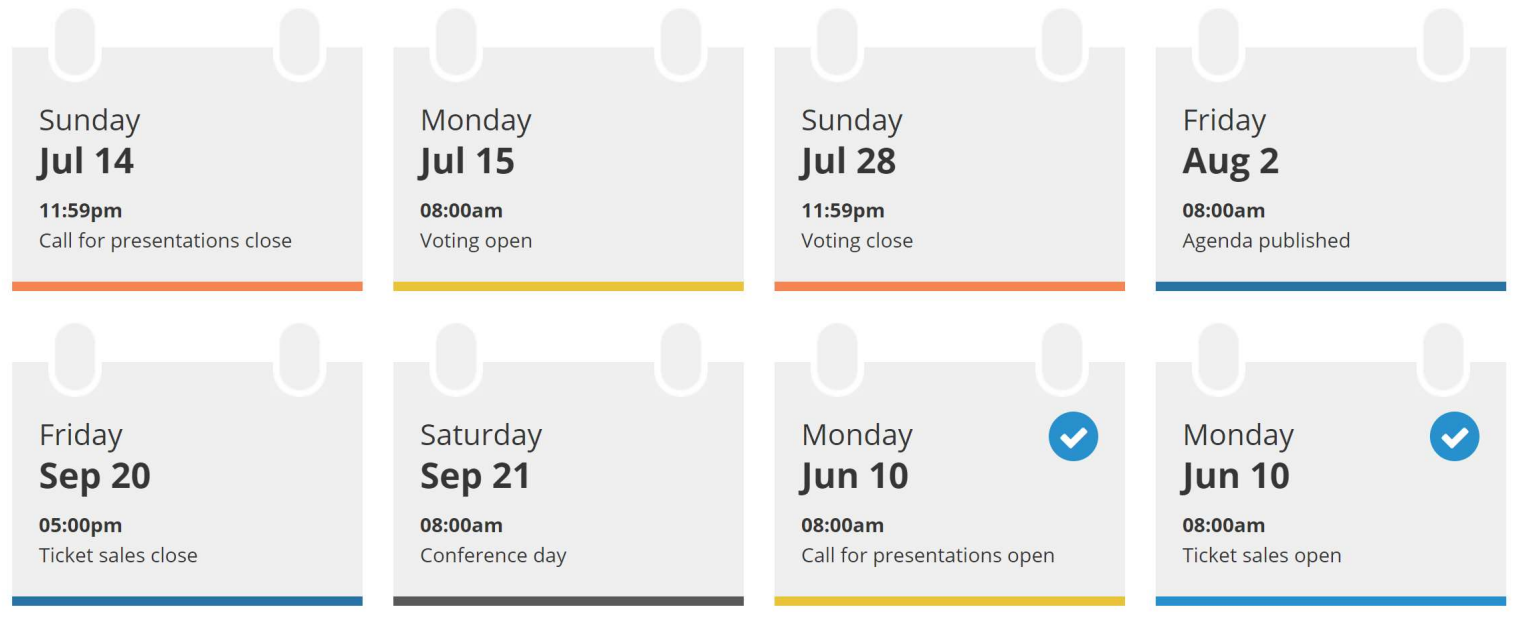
Sunday
**Jul 14**
**11:59pm**
Call for presentations close

Monday
**Jul 15**
**08:00am**
Voting open

Sunday
**Jul 28**
**11:59pm**
Voting close

Friday
**Aug 2**
**08:00am**
Agenda published

Friday
**Sep 20**
**05:00pm**
Ticket sales close

Saturday
**Sep 21**
**08:00am**
Conference day

Monday
**Jun 10**
**08:00am**
Call for presentations open

Monday
**Jun 10**
**08:00am**
Ticket sales open